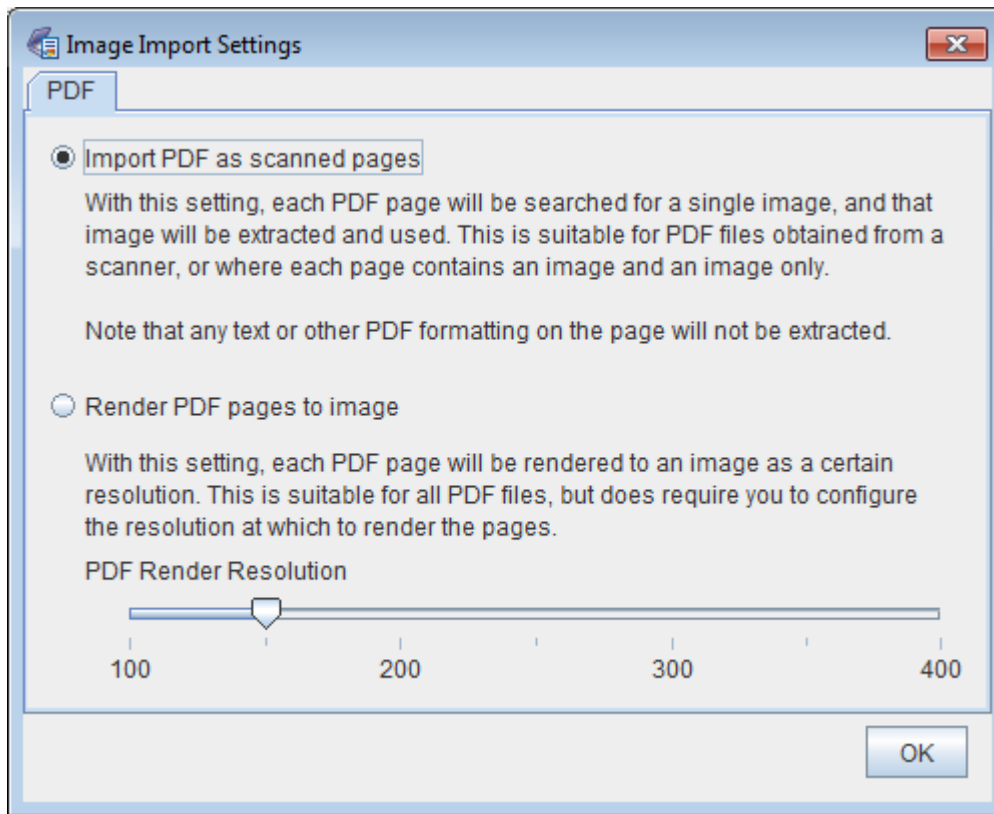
Image Import Settings

PDF

Import PDF as scanned pages

With this setting, each PDF page will be searched for a single image, and that image will be extracted and used. This is suitable for PDF files obtained from a scanner, or where each page contains an image and an image only.

Note that any text or other PDF formatting on the page will not be extracted.

Render PDF pages to image

With this setting, each PDF page will be rendered to an image as a certain resolution. This is suitable for all PDF files, but does require you to configure the resolution at which to render the pages.

PDF Render Resolution

100 200 300 400

OK